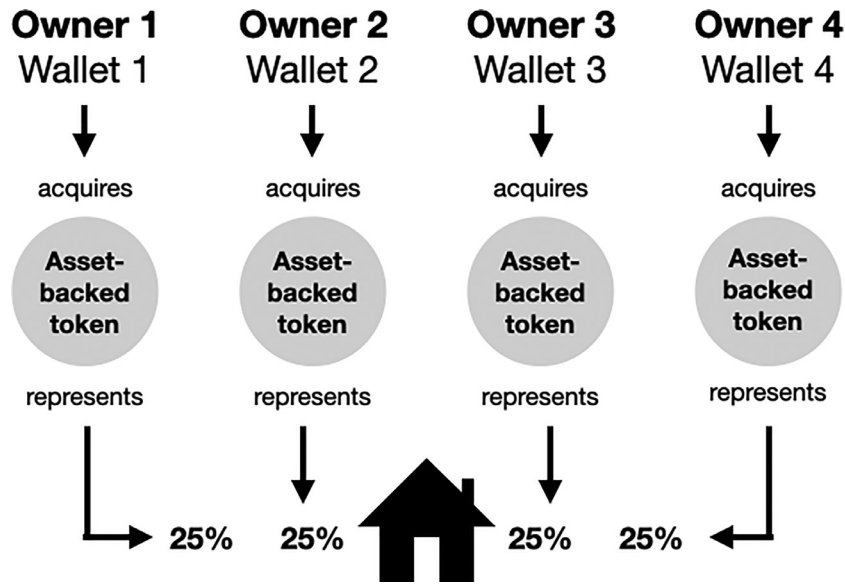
Owner 1
Wallet 1

acquires

Asset-backed token

represents

Owner 2
Wallet 2

acquires

Asset-backed token

represents

Owner 3
Wallet 3

acquires

Asset-backed token

represents

Owner 4
Wallet 4

acquires

Asset-backed token

represents

25% 25% 25% 25%